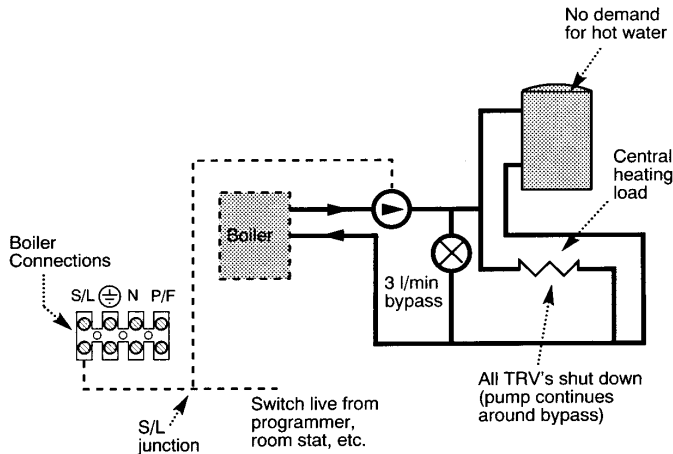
No demand for hot water

Central heating load

Boiler

Boiler Connections

S/L ⏚ N P/F

3 l/min bypass

All TRV's shut down (pump continues around bypass)

S/L junction

Switch live from programmer, room stat, etc.